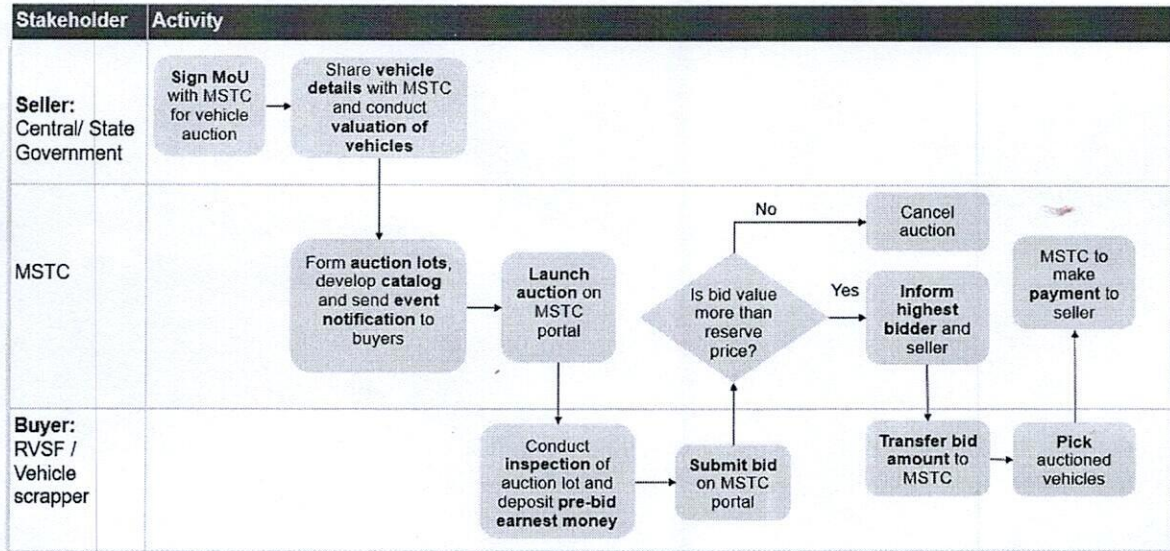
| Stakeholder | Activity |
|---|---|
| Seller: Central/ State Government | Sign MoU with MSTC for vehicle auction → Share vehicle details with MSTC and conduct valuation of vehicles |
| MSTC | Form auction lots, develop catalog and send event notification to buyers → Launch auction on MSTC portal; Is bid value more than reserve price? No → Cancel auction; Yes → Inform highest bidder and seller; MSTC to make payment to seller |
| Buyer: RVSF / Vehicle scrapper | Conduct inspection of auction lot and deposit pre-bid earnest money → Submit bid on MSTC portal; Transfer bid amount to MSTC → Pick auctioned vehicles |